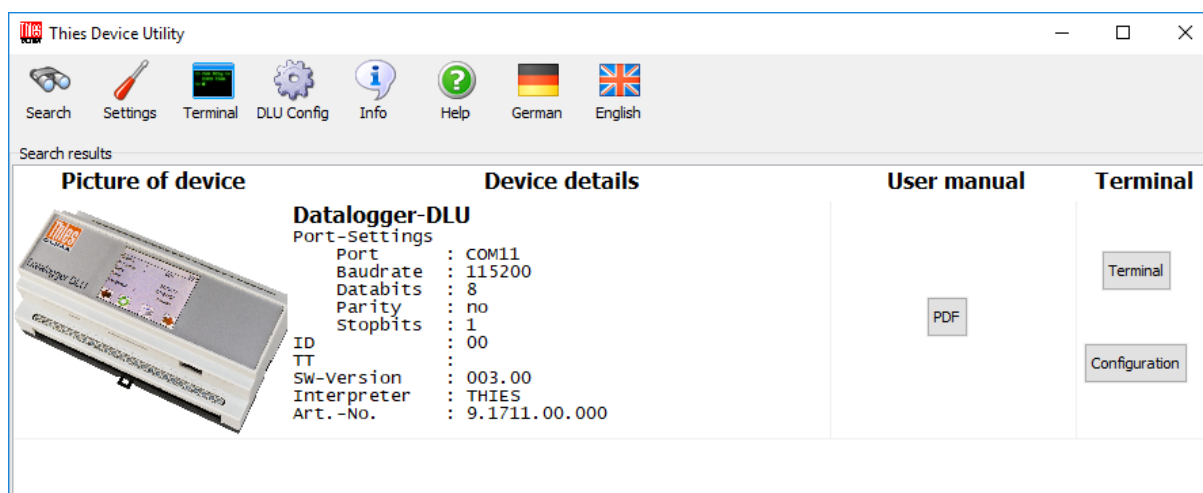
Thies Device Utility

Search Settings Terminal DLU Config Info Help German English

Search results

| Picture of device | Device details | User manual | Terminal |
|---|---|---|---|
| | **Datalogger-DLU**<br>Port-Settings<br>Port : COM11<br>Baudrate : 115200<br>Databits : 8<br>Parity : no<br>Stopbits : 1<br>ID : 00<br>TT :<br>SW-Version : 003.00<br>Interpreter : THIES<br>Art.-No. : 9.1711.00.000 | PDF | Terminal<br>Configuration |

Datalogger DLU